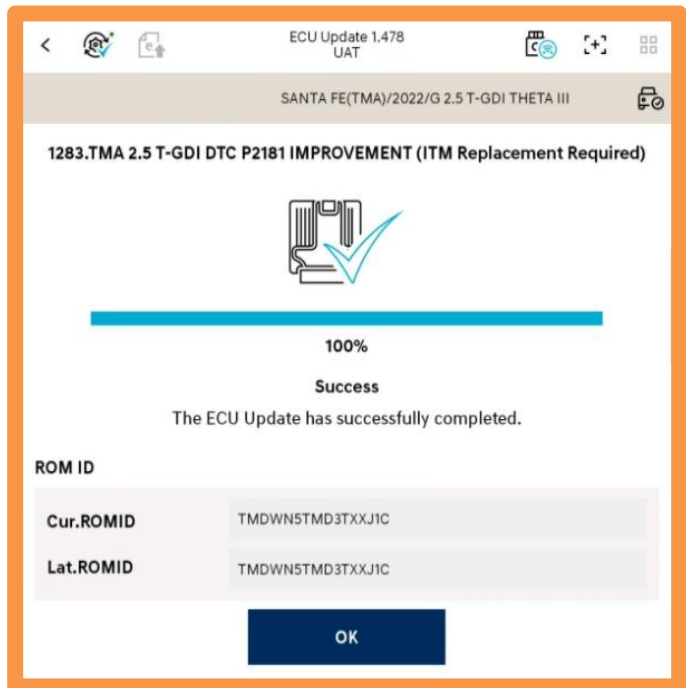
ECU Update 1.478
UAT

SANTA FE(TMA)/2022/G 2.5 T-GDI THETA III

1283.TMA 2.5 T-GDI DTC P2181 IMPROVEMENT (ITM Replacement Required)

100%

Success

The ECU Update has successfully completed.

ROM ID

| Cur.ROMID | TMDWN5TMD3TXXJ1C |
|---|---|
| Lat.ROMID | TMDWN5TMD3TXXJ1C |

OK